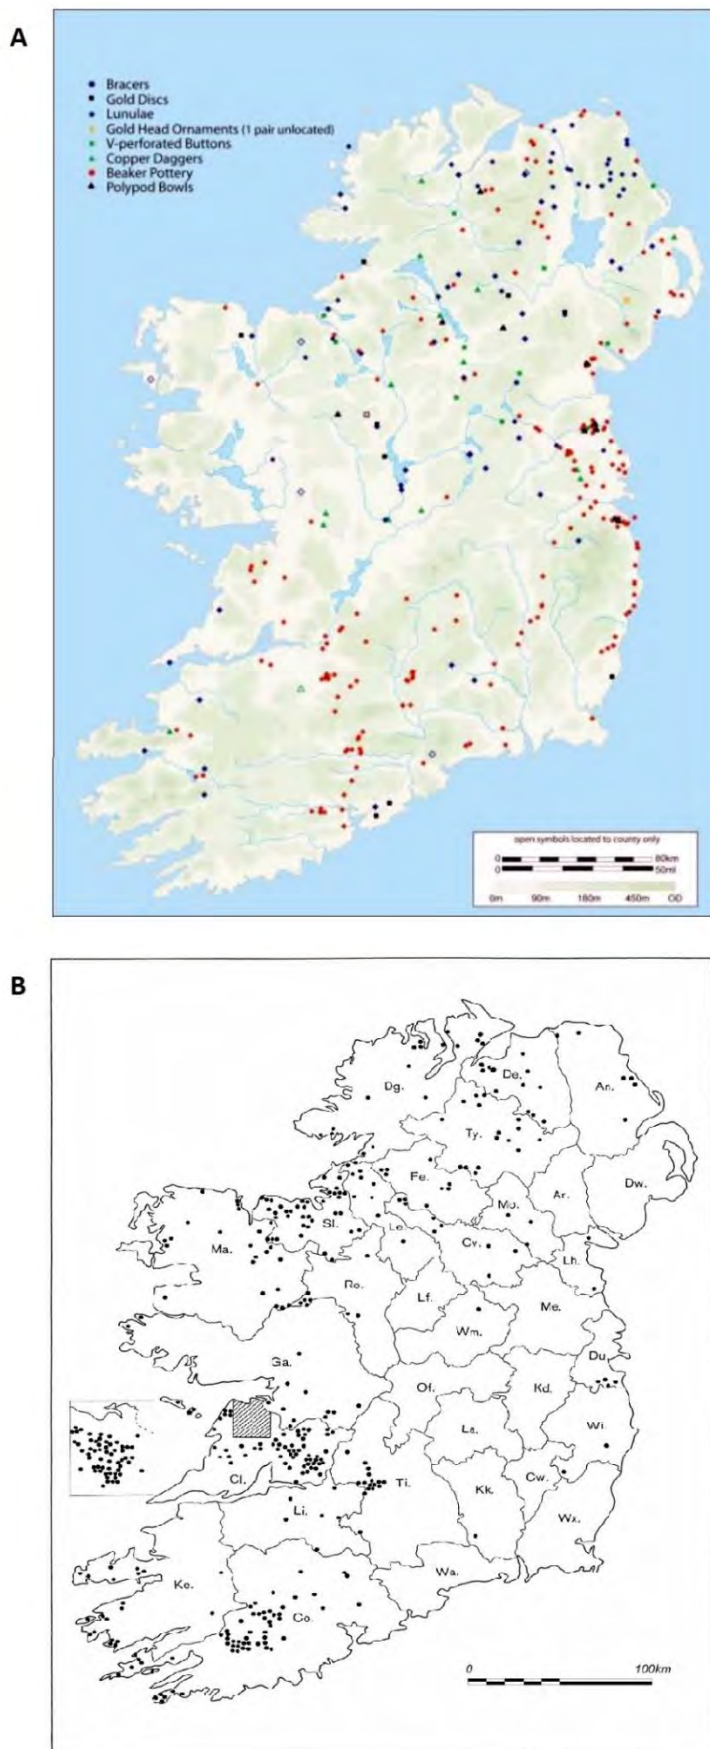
A

Bracers
Gold Discs
Lunulae
Gold Head Ornaments (1 pair unlocated)
V-perforated Buttons
Copper Daggers
Beaker Pottery
Polypod Bowls

open symbols located to county only
0 80km
0 50ml
0m 90m 180m 450m OD

B

Dg.
De.
An.
Ty.
Fe.
Dw.
Ar.
Mo.
Sl.
Le.
Cv.
Lh.
Ma.
Ro.
Lf.
Me.
Wm.
Ga.
Du.
Of.
Kd.
Wi.
La.
Cl.
Ti.
Cw.
Kk.
Li.
Wx.
Wa.
Ke.
Co.
0 100km